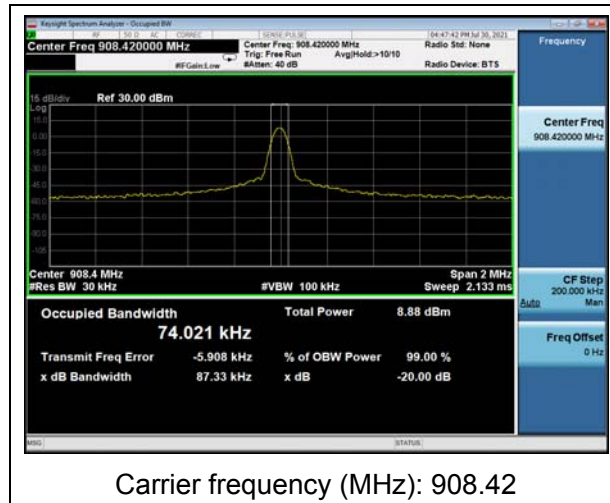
Keysight Spectrum Analyzer - Occupied BW

RF 50 Ω AC CORREC SENSE:PULSE 04:47:42 PM Jul 30, 2021

Center Freq 908.420000 MHz

Center Freq: 908.420000 MHz
Trig: Free Run Avg|Hold:>10/10
#Atten: 40 dB

#FGain:Low

Radio Std: None

Radio Device: BTS

Frequency

15 dB/div Ref 30.00 dBm

Log

15.0

0.00

-15.0

-30.0

-45.0

-60.0

-75.0

-90.0

-105

Center 908.4 MHz
#Res BW 30 kHz

#VBW 100 kHz

Span 2 MHz
Sweep 2.133 ms

Occupied Bandwidth

74.021 kHz

Total Power 8.88 dBm

Transmit Freq Error -5.908 kHz

% of OBW Power 99.00 %

x dB Bandwidth 87.33 kHz

x dB -20.00 dB

Center Freq
908.420000 MHz

CF Step
200.000 kHz
Auto Man

Freq Offset
0 Hz

MSG

STATUS

Carrier frequency (MHz): 908.42